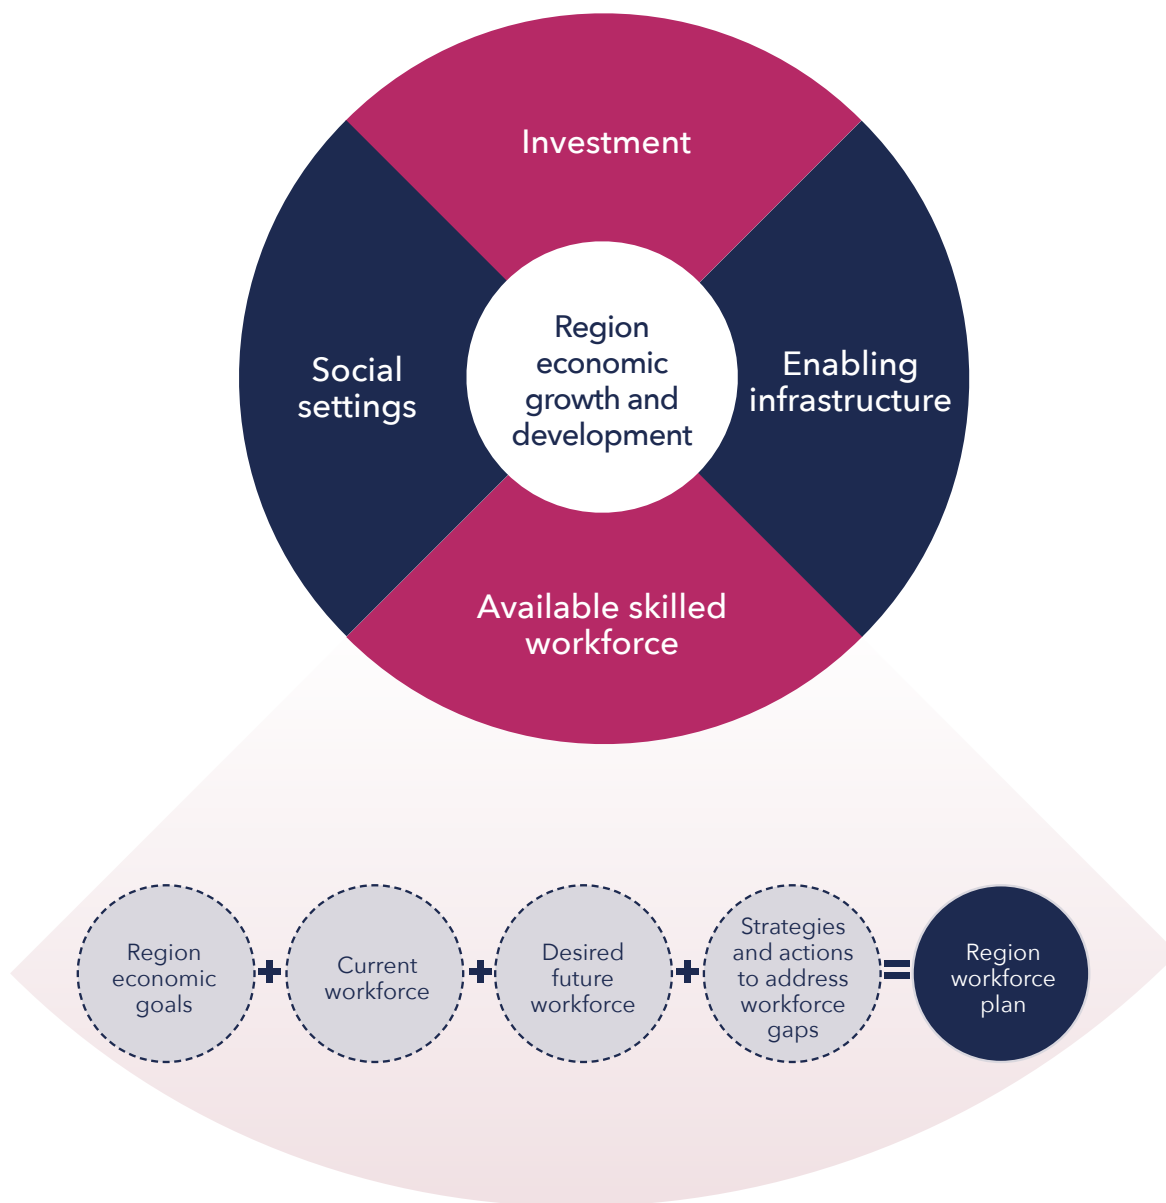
Investment

Social settings

Region economic growth and development

Enabling infrastructure

Available skilled workforce

Region economic goals + Current workforce + Desired future workforce + Strategies and actions to address workforce gaps = Region workforce plan